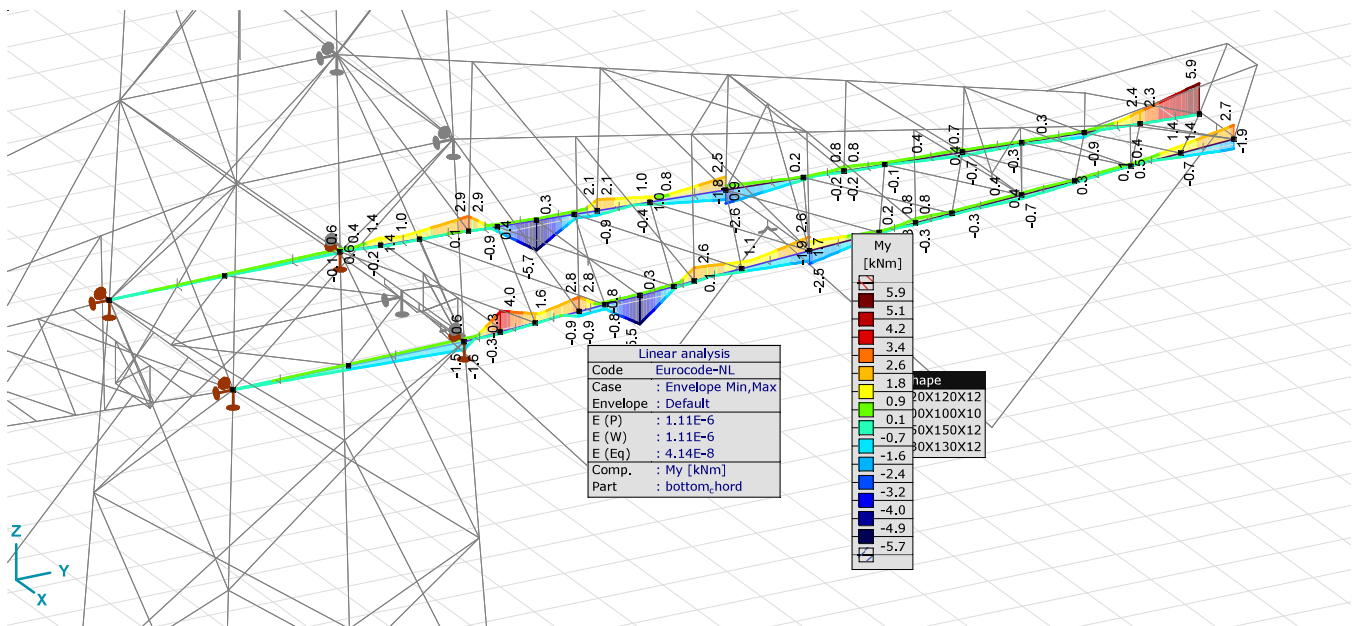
Linear analysis

| Code | Eurocode-NL |
|---|---|
| Case | : Envelope Min,Max |
| Envelope | : Default |
| E (P) | : 1.11E-6 |
| E (W) | : 1.11E-6 |
| E (Eq) | : 4.14E-8 |
| Comp. | : My [kNm] |
| Part | : bottom_chord |

My
[kNm]
5.9
5.1
4.2
3.4
2.6
1.8
0.9
0.1
-0.7
-1.6
-2.4
-3.2
-4.0
-4.9
-5.7

hape
20X120X12
00X100X10
50X150X12
30X130X12

5.9 2.4 2.3 2.7 1.4 1.4 -1.9 -0.7 0.4 0.7 0.3 -0.9 0.4 0.1 -0.3 -0.7 0.4 -0.7 0.3 2.5 0.2 0.8 0.8 -0.2 -0.2 -0.1 0.2 0.8 0.8 -0.3 -0.3 -0.7 2.1 2.1 1.0 0.8 0.3 0.4 -0.9 -0.4 1.0 0.9 -1.8 -2.6 1.1 2.6 1.7 -1.9 -2.5 2.6 0.1 2.9 2.9 0.6 0.4 1.4 1.0 1.4 -0.2 -0.1 -0.1 -0.6 -0.9 -5.7 4.0 1.6 2.8 2.8 0.8 0.3 -0.9 -0.9 -0.8 -5.5 0.6 -0.3 -0.3 -1.5 -1.0

Z
Y
X